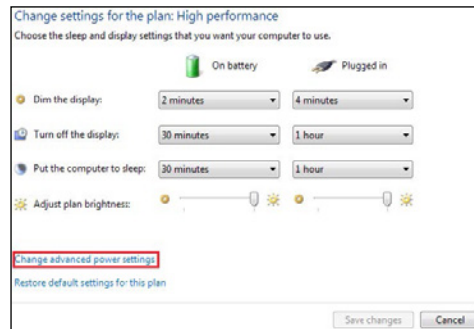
Change settings for the plan: High performance

Choose the sleep and display settings that you want your computer to use.

| | On battery | Plugged in |
|---|---|---|
| Dim the display: | 2 minutes | 4 minutes |
| Turn off the display: | 30 minutes | 1 hour |
| Put the computer to sleep: | 30 minutes | 1 hour |
| Adjust plan brightness: | | |

Change advanced power settings

Restore default settings for this plan

Save changes Cancel